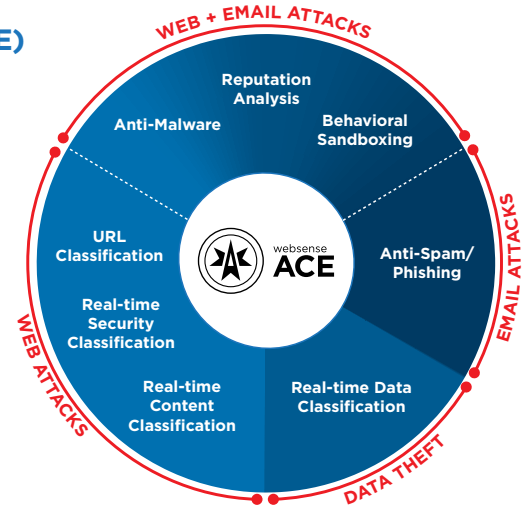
E)

WEB + EMAIL ATTACKS

Reputation Analysis

Anti-Malware

Behavioral Sandboxing

EMAIL ATTACKS

Anti-Spam/ Phishing

websense ACE

URL Classification

Real-time Security Classification

Real-time Content Classification

Real-time Data Classification

WEB ATTACKS

DATA THEFT